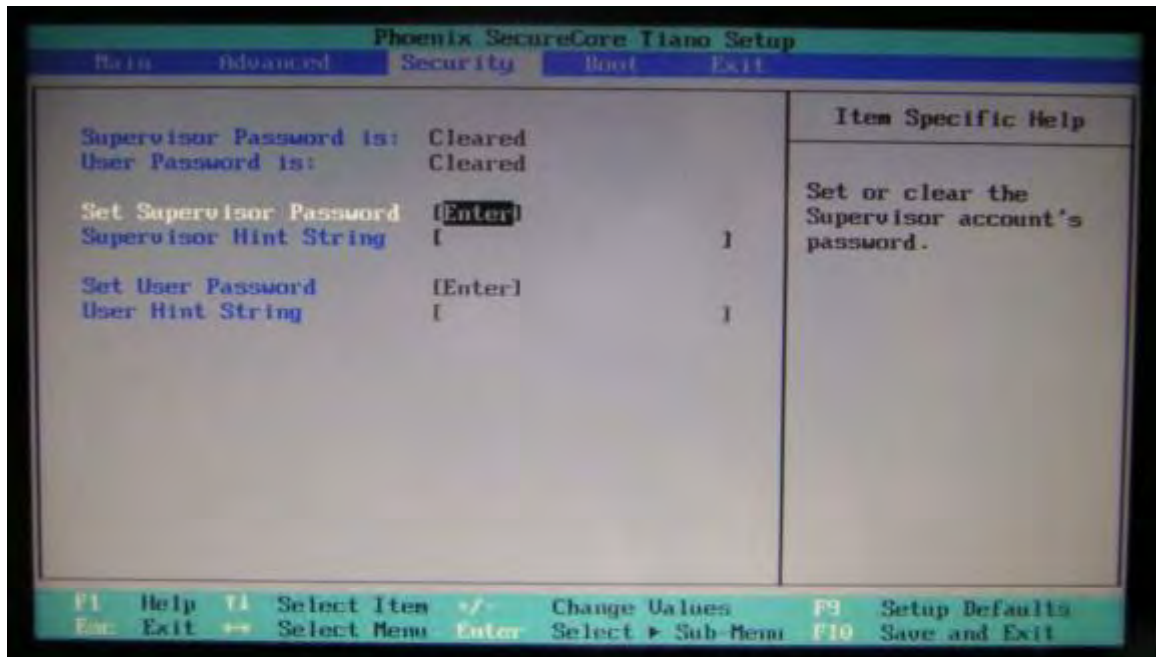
Phoenix SecureCore Tiano Setup

Main Advanced Security Boot Exit

Supervisor Password is: Cleared
User Password is: Cleared

Set Supervisor Password [Enter]
Supervisor Hint String [ ]

Set User Password [Enter]
User Hint String [ ]

Item Specific Help

Set or clear the Supervisor account's password.

F1 Help ↑↓ Select Item +/- Change Values F9 Setup Defaults
Esc Exit ↔ Select Menu Enter Select ► Sub-Menu F10 Save and Exit